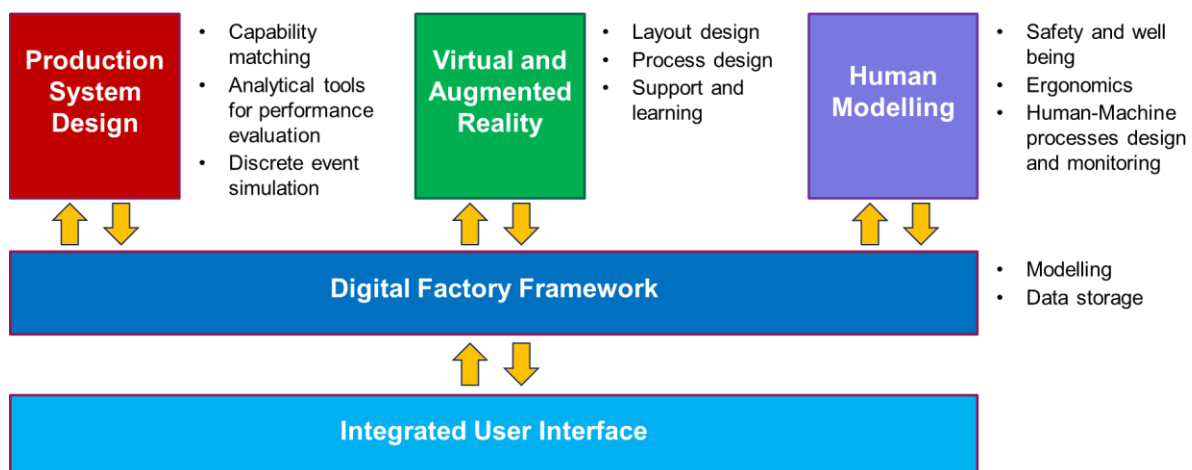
Production System Design

• Capability matching
• Analytical tools for performance evaluation
• Discrete event simulation

Virtual and Augmented Reality

• Layout design
• Process design
• Support and learning

Human Modelling

• Safety and well being
• Ergonomics
• Human-Machine processes design and monitoring

Digital Factory Framework

• Modelling
• Data storage

Integrated User Interface